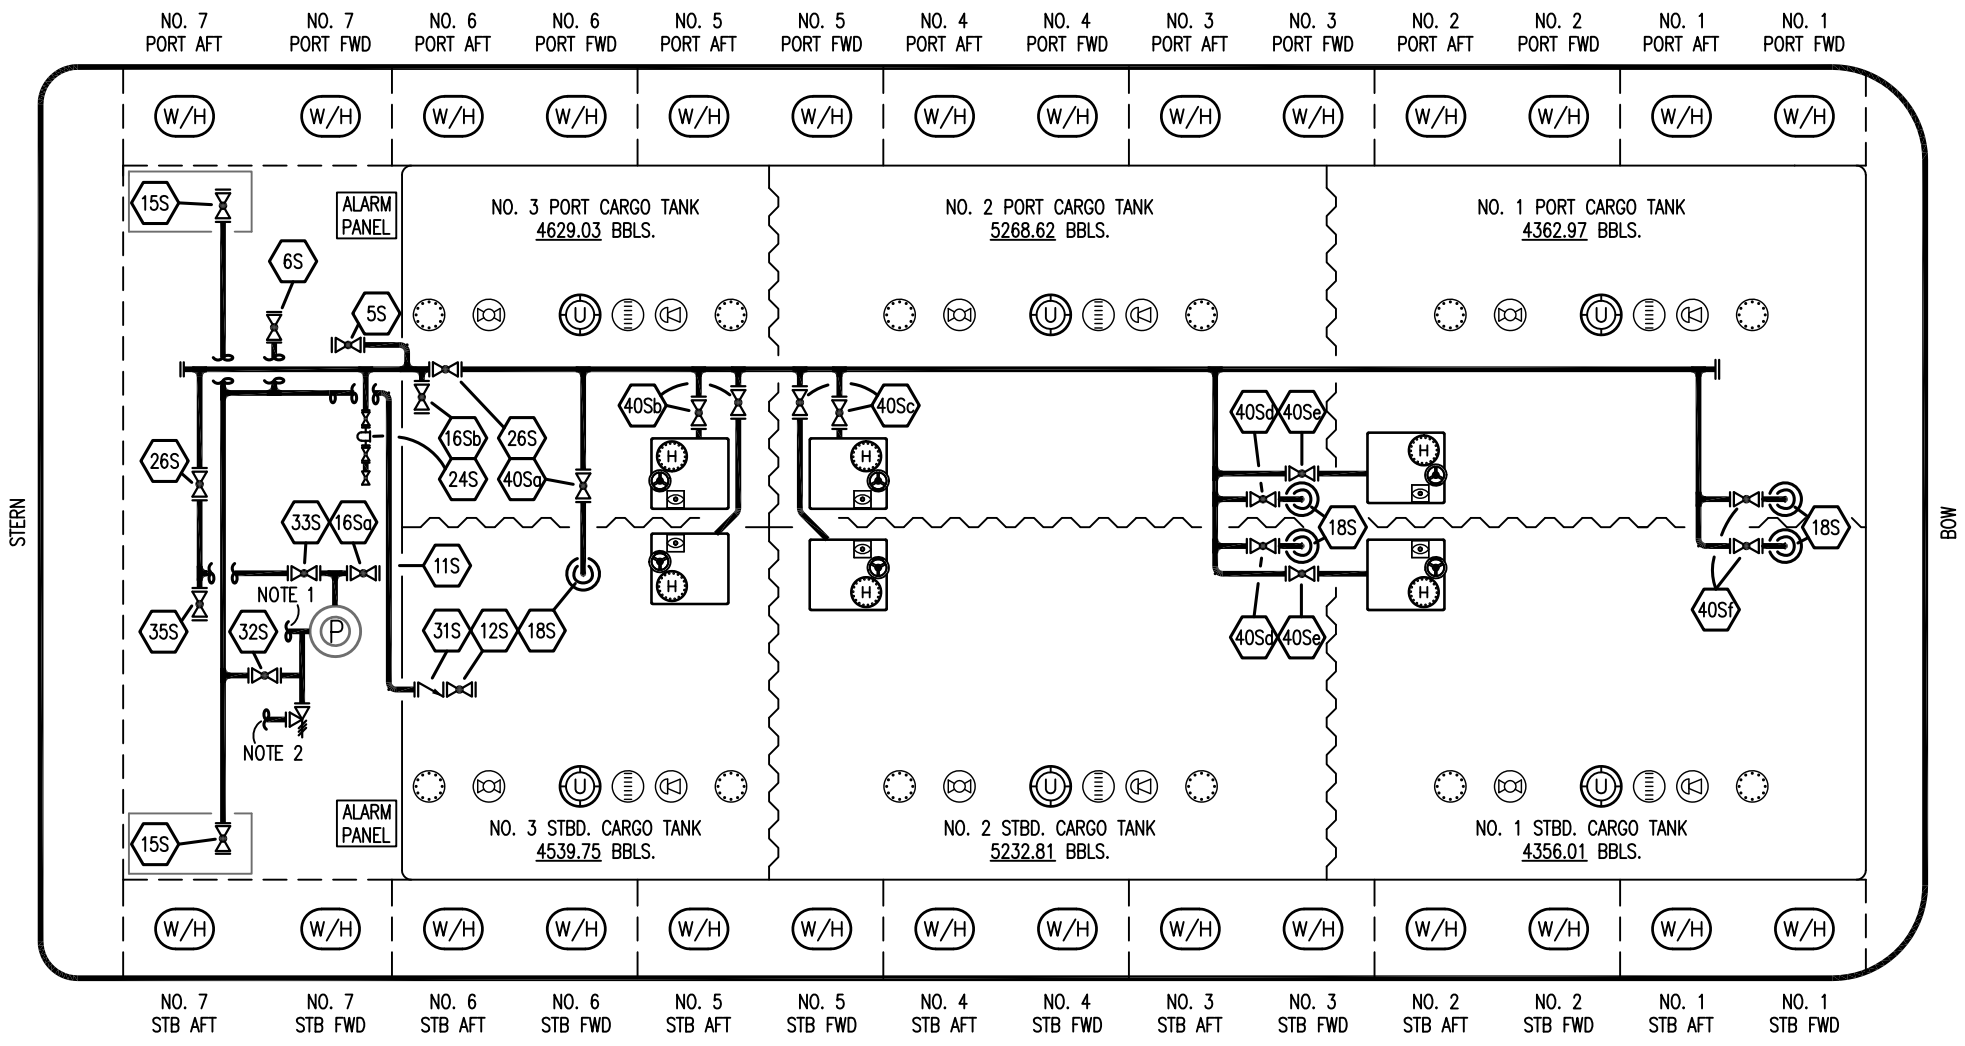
NO. 7 PORT AFT | NO. 7 PORT FWD | NO. 6 PORT AFT | NO. 6 PORT FWD | NO. 5 PORT AFT | NO. 5 PORT FWD | NO. 4 PORT AFT | NO. 4 PORT FWD | NO. 3 PORT AFT | NO. 3 PORT FWD | NO. 2 PORT AFT | NO. 2 PORT FWD | NO. 1 PORT AFT | NO. 1 PORT FWD

W/H W/H W/H W/H W/H W/H W/H W/H W/H W/H W/H W/H W/H W/H

15S

ALARM PANEL

NO. 3 PORT CARGO TANK
4629.03 BBLS.

NO. 2 PORT CARGO TANK
5268.62 BBLS.

NO. 1 PORT CARGO TANK
4362.97 BBLS.

6S
5S
U
U
U

40Sb
40Sc
40Sd
40Se

16Sb
26S
24S
40Sa
26S

H
H
H
H
H
H
H
H

STERN

BOW

33S
16Sa
11S
18S
18S
18S

NOTE 1
P
35S
32S
31S
12S
NOTE 2

40Sd
40Se
40Sf

U
U
U

ALARM PANEL
15S

NO. 3 STBD. CARGO TANK
4539.75 BBLS.

NO. 2 STBD. CARGO TANK
5232.81 BBLS.

NO. 1 STBD. CARGO TANK
4356.01 BBLS.

W/H W/H W/H W/H W/H W/H W/H W/H W/H W/H W/H W/H W/H W/H

NO. 7 STB AFT | NO. 7 STB FWD | NO. 6 STB AFT | NO. 6 STB FWD | NO. 5 STB AFT | NO. 5 STB FWD | NO. 4 STB AFT | NO. 4 STB FWD | NO. 3 STB AFT | NO. 3 STB FWD | NO. 2 STB AFT | NO. 2 STB FWD | NO. 1 STB AFT | NO. 1 STB FWD